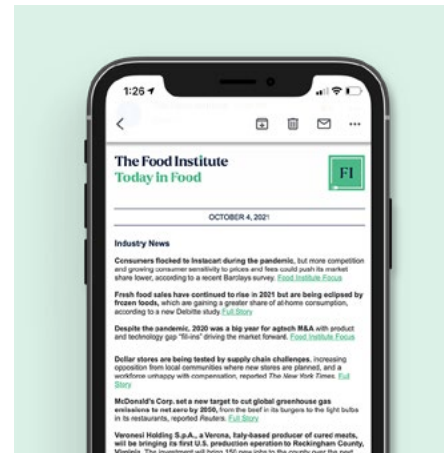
1:26

The Food Institute
Today In Food

FI

OCTOBER 4, 2021

Industry News

Consumers flocked to Instacart during the pandemic, but more competition and growing consumer sensitivity to prices and fees could push its market share lower, according to a recent Barclays survey. Food Institute Focus

Fresh food sales have continued to rise in 2021 but are being eclipsed by frozen foods, which are gaining a greater share of at-home consumption, according to a new Deloitte study. Full Story

Despite the pandemic, 2020 was a big year for agtech M&A with product and technology gap "fill-ins" driving the market forward. Food Institute Focus

Dollar stores are being tested by supply chain challenges, increasing opposition from local communities where new stores are planned, and a workforce unhappy with compensation, reported The New York Times. Full Story

McDonald's Corp. set a new target to cut global greenhouse gas emissions to net zero by 2050, from the beef in its burgers to the light bulbs in its restaurants, reported Reuters. Full Story

Veronesi Holding S.p.A., a Verona, Italy-based producer of cured meats, will be bringing its first U.S. production operation to Rockingham County, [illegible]